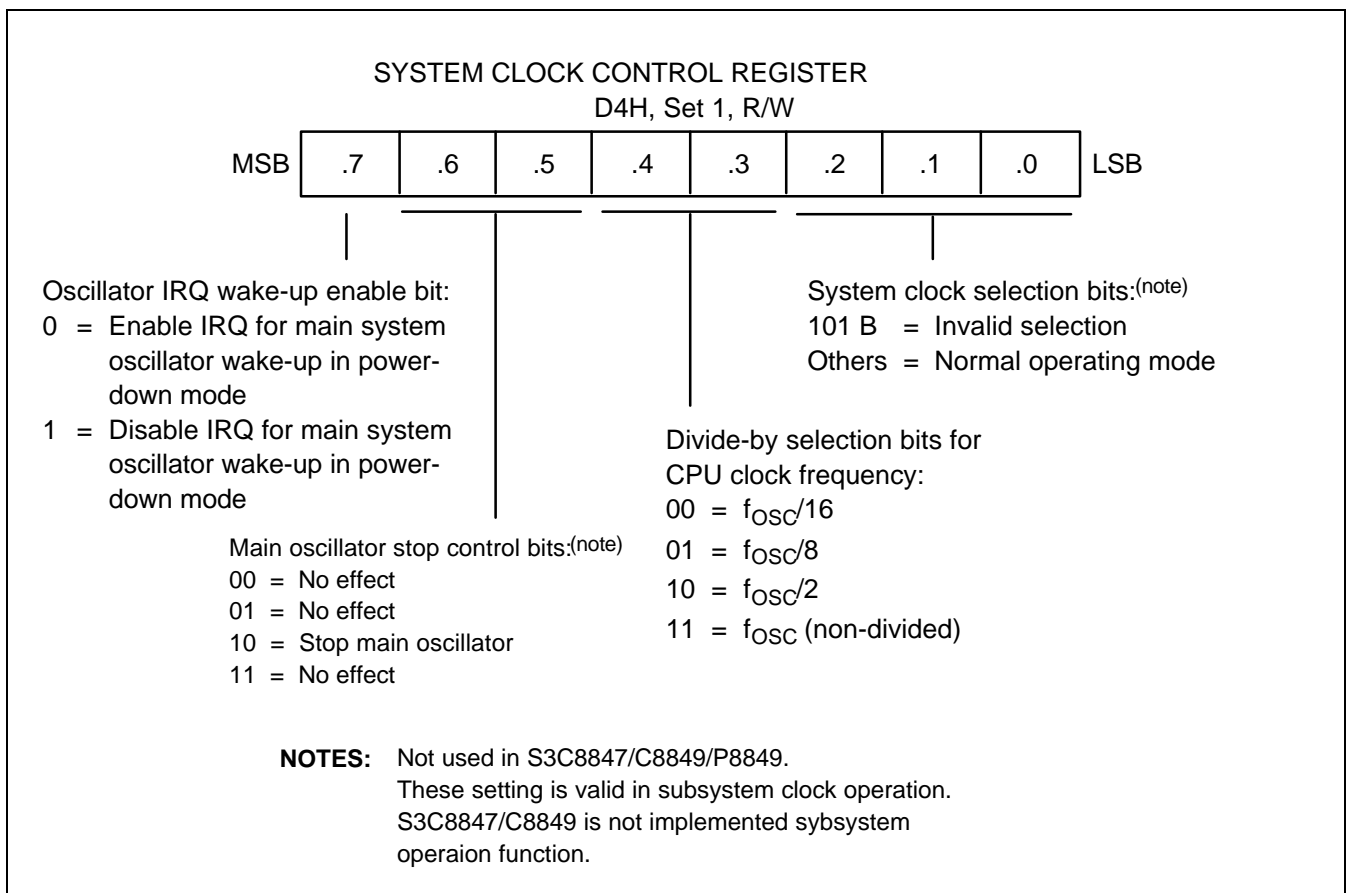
SYSTEM CLOCK CONTROL REGISTER
D4H, Set 1, R/W

| MSB | .7 | .6 | .5 | .4 | .3 | .2 | .1 | .0 | LSB |
|---|---|---|---|---|---|---|---|---|---|

Oscillator IRQ wake-up enable bit:
0 = Enable IRQ for main system oscillator wake-up in power-down mode
1 = Disable IRQ for main system oscillator wake-up in power-down mode

System clock selection bits:$^{(note)}$
101 B = Invalid selection
Others = Normal operating mode

Divide-by selection bits for CPU clock frequency:
00 = $f_{OSC}/16$
01 = $f_{OSC}/8$
10 = $f_{OSC}/2$
11 = $f_{OSC}$ (non-divided)

Main oscillator stop control bits:$^{(note)}$
00 = No effect
01 = No effect
10 = Stop main oscillator
11 = No effect

NOTES: Not used in S3C8847/C8849/P8849.
These setting is valid in subsystem clock operation.
S3C8847/C8849 is not implemented sybsystem operaion function.